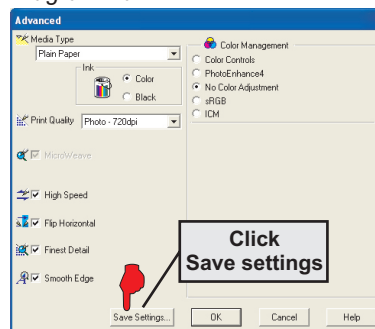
Advanced

Media Type
Plain Paper

Ink
Color
Black

Print Quality Photo - 720dpi

MicroWeave

High Speed

Flip Horizontal

Finest Detail

Smooth Edge

Color Management
Color Controls
PhotoEnhance4
No Color Adjustment
sRGB
ICM

Click
Save settings

Save Settings... OK Cancel Help